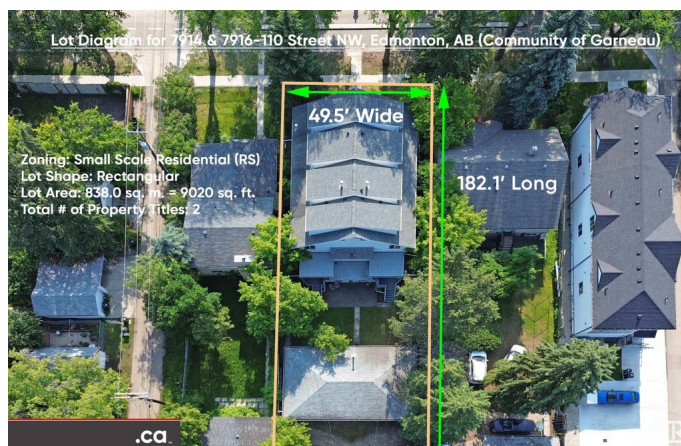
Lot Diagram for 7914 & 7916-110 Street NW, Edmonton, AB (Community of Garneau)

49.5' Wide

Zoning: Small Scale Residential (RS)
Lot Shape: Rectangular
Lot Area: 838.0 sq. m. = 9020 sq. ft.
Total # of Property Titles: 2

182.1' Long

.ca